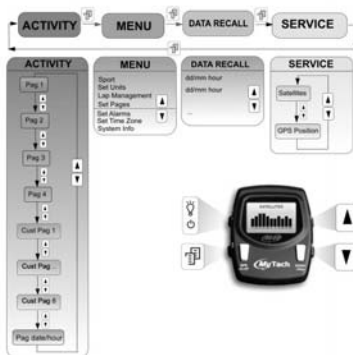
ACTIVITY
MENU
DATA RECALL
SERVICE

ACTIVITY
Pag 1
Pag 2
Pag 3
Pag 4
Cust Pag 1
Cust Pag ..
Cust Pag 6
Pag date/hour

MENU
Sport
Set Units
Lap Management
Set Pages
Set Alarms
Set Time Zone
System Info

DATA RECALL
dd/mm hour
dd/mm hour
...

SERVICE
Satellites
GPS Position

MyTech